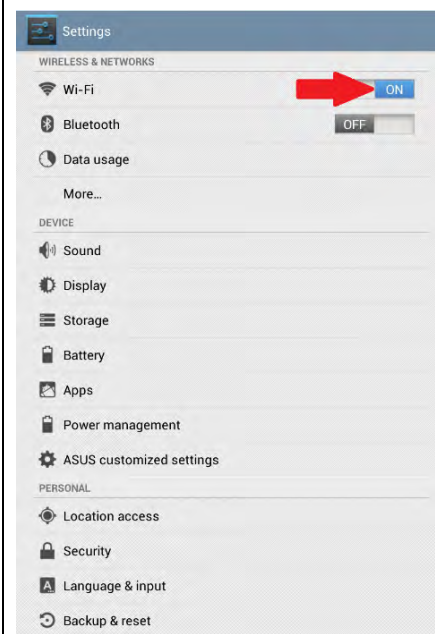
Settings

WIRELESS & NETWORKS

Wi-Fi ON

Bluetooth OFF

Data usage

More...

DEVICE

Sound

Display

Storage

Battery

Apps

Power management

ASUS customized settings

PERSONAL

Location access

Security

Language & input

Backup & reset